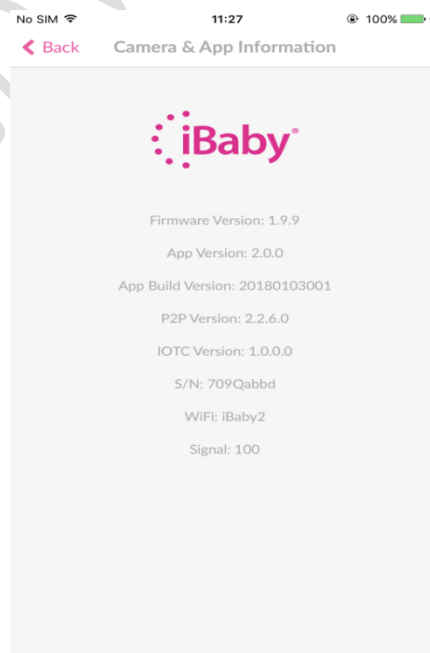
No SIM 11:27 100%

Back Camera & App Information

iBaby

Firmware Version: 1.9.9

App Version: 2.0.0

App Build Version: 20180103001

P2P Version: 2.2.6.0

IOTC Version: 1.0.0.0

S/N: 709Qabbd

WiFi: iBaby2

Signal: 100